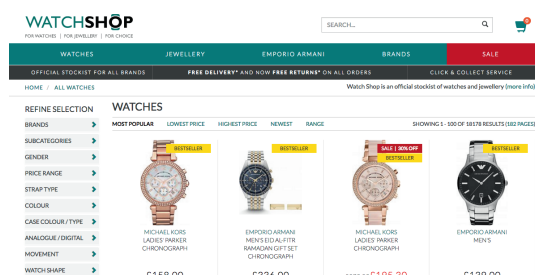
WATCHSHOP
FOR WATCHES | FOR JEWELLERY | FOR CHOICE

SEARCH...

WATCHES
JEWELLERY
EMPORIO ARMANI
BRANDS
SALE

OFFICIAL STOCKIST FOR ALL BRANDS
FREE DELIVERY* AND NOW FREE RETURNS* ON ALL ORDERS
CLICK & COLLECT SERVICE

HOME / ALL WATCHES
Watch Shop is an official stockist of watches and jewellery (more info)

REFINE SELECTION
BRANDS
SUBCATEGORIES
GENDER
PRICE RANGE
STRAP TYPE
COLOUR
CASE COLOUR / TYPE
ANALOGUE / DIGITAL
MOVEMENT
WATCH SHAPE

WATCHES
MOST POPULAR LOWEST PRICE HIGHEST PRICE NEWEST RANGE
SHOWING 1 - 100 OF 18178 RESULTS (182 PAGES)

BESTSELLER
MICHAEL KORS
LADIES' PARKER CHRONOGRAPH
£158.00

BESTSELLER
EMPORIO ARMANI
MEN'S EID AL-FITR RAMADAN GIFT SET CHRONOGRAPH
£326.00

SALE | 30% OFF
BESTSELLER
MICHAEL KORS
LADIES' PARKER CHRONOGRAPH
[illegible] £196.30

BESTSELLER
EMPORIO ARMANI
MEN'S
£138.00